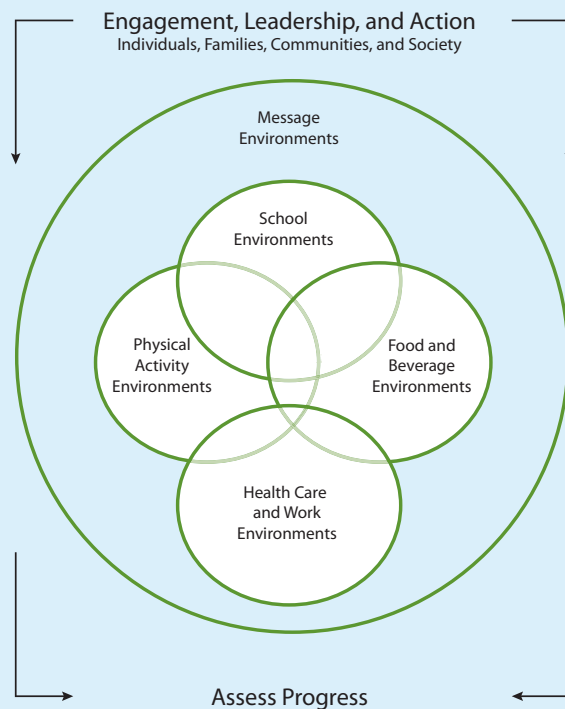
Engagement, Leadership, and Action
Individuals, Families, Communities, and Society

Message Environments

School Environments

Physical Activity Environments

Food and Beverage Environments

Health Care and Work Environments

Assess Progress